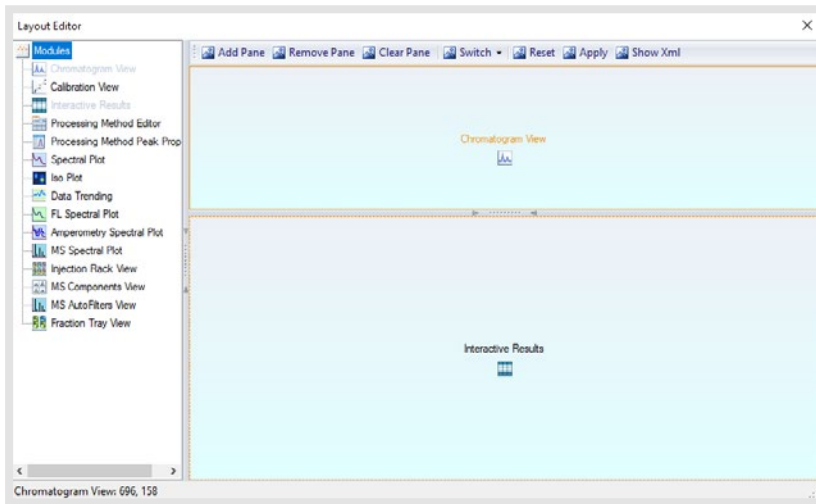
Layout Editor

Modules
Chromatogram View
Calibration View
Interactive Results
Processing Method Editor
Processing Method Peak Prop
Spectral Plot
Iso Plot
Data Trending
FL Spectral Plot
Amperometry Spectral Plot
MS Spectral Plot
Injection Rack View
MS Components View
MS AutoFilters View
Fraction Tray View

Add Pane
Remove Pane
Clear Pane
Switch
Reset
Apply
Show Xml

Chromatogram View

Interactive Results

Chromatogram View: 696, 158